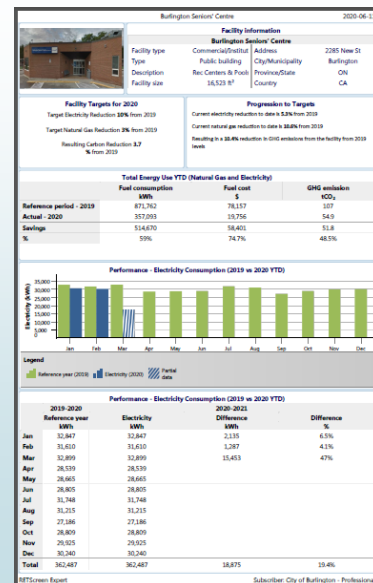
Burlington Seniors' Centre 2020-06-1

Facility information

Burlington Seniors' Centre

| Facility type | Commercial/Institut | Address | 2285 New St |
|---|---|---|---|
| Type | Public building | City/Municipality | Burlington |
| Description | Rec Centers & Pools | Province/State | ON |
| Facility size | 16,523 ft² | Country | CA |

Facility Targets for 2020

Target Electricity Reduction 10% from 2019

Target Natural Gas Reduction 3% from 2019

Resulting Carbon Reduction 3.7 % from 2019

Progression to Targets

Current electricity reduction to date is 5.3% from 2019

Current natural gas reduction to date is 18.8% from 2019

Resulting in a 18.4% reduction in GHG emissions from the facility from 2019 levels

Total Energy Use YTD (Natural Gas and Electricity)

| | Fuel consumption kWh | Fuel cost $ | GHG emission tCO₂ |
|---|---|---|---|
| Reference period - 2019 | 871,762 | 78,157 | 107 |
| Actual - 2020 | 357,093 | 19,756 | 54.9 |
| Savings | 514,670 | 58,401 | 51.8 |
| % | 59% | 74.7% | 48.5% |

Performance - Electricity Consumption (2019 vs 2020 YTD)

Electricity (kWh)

35,000
30,000
25,000
20,000
15,000
10,000
5,000
0

Jan Feb Mar Apr May Jun Jul Aug Sep Oct Nov Dec

Legend

Reference year (2019) Electricity (2020) Partial data

Performance - Electricity Consumption (2019 vs 2020 YTD)

| | 2019-2020 Reference year kWh | Electricity kWh | 2020-2021 Difference kWh | Difference % |
|---|---|---|---|---|
| Jan | 32,847 | 32,847 | 2,135 | 6.5% |
| Feb | 31,610 | 31,610 | 1,287 | 4.1% |
| Mar | 32,899 | 32,899 | 15,453 | 47% |
| Apr | 28,539 | 28,539 | | |
| May | 28,665 | 28,665 | | |
| Jun | 28,805 | 28,805 | | |
| Jul | 31,748 | 31,748 | | |
| Aug | 31,215 | 31,215 | | |
| Sep | 27,186 | 27,186 | | |
| Oct | 28,809 | 28,809 | | |
| Nov | 29,925 | 29,925 | | |
| Dec | 30,240 | 30,240 | | |
| Total | 362,487 | 362,487 | 18,875 | 19.4% |

RETScreen Expert Subscriber: City of Burlington - Professiona